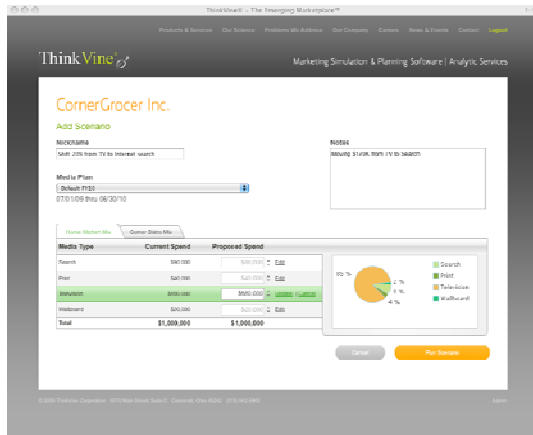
ThinkVine® - The Emerging Marketplace™

Products & Services Our Science Problems We Address Our Company Careers News & Events Contact Logout

ThinkVine

Marketing Simulation & Planning Software | Analytic Services

CornerGrocer Inc.

Add Scenario

Nickname
Shift 20% from TV to Internet search

Media Plan
Default FY10
07/01/09 thru 06/30/10

Notes
Moving $100K from TV to Search

Home Market Mix | Corner Store Mix

| Media Type | Current Spend | Proposed Spend | |
|---|---|---|---|
| Search | $90,000 | $90,000 | Edit |
| Print | $20,000 | $20,000 | Edit |
| Television | $850,000 | $850,000 | Update Cancel |
| Webboard | $20,000 | $20,000 | Edit |
| Total | $1,000,000 | $1,000,000 | |

Search
Print
Television
Webboard

Cancel
Run Scenario

© 2009 ThinkVine Corporation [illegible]
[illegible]